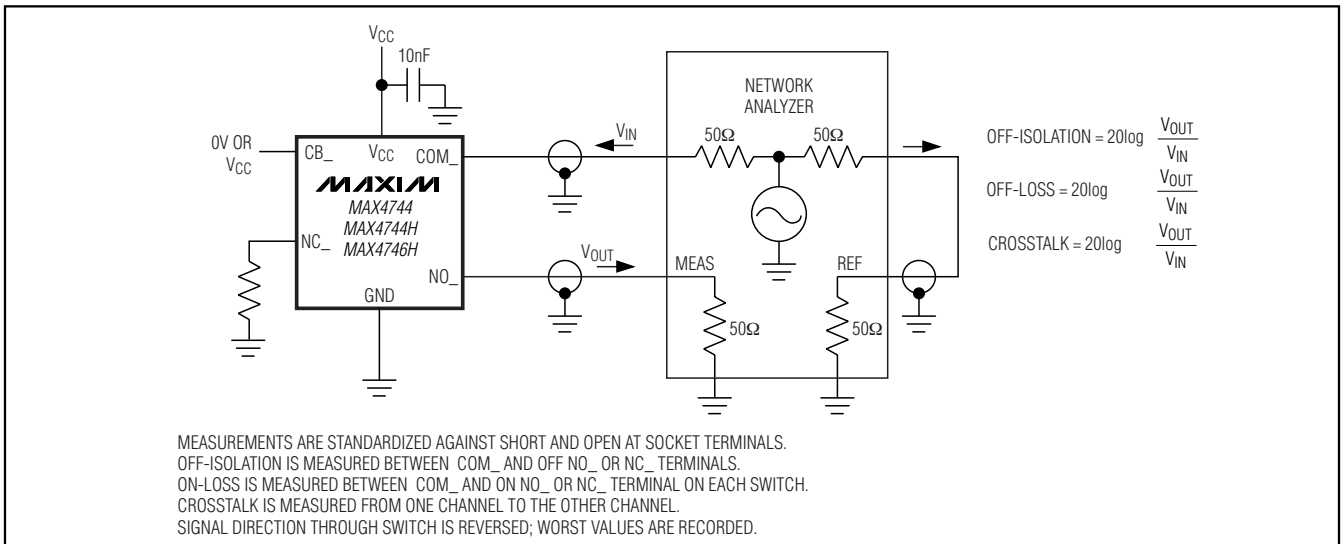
$V_{CC}$

10nF

0V OR $V_{CC}$

CB_

$V_{CC}$

COM_

MAXIM

MAX4744
MAX4744H
MAX4746H

NC_

NO_

GND

$V_{IN}$

$V_{OUT}$

NETWORK ANALYZER

50Ω

50Ω

MEAS

REF

50Ω

50Ω

OFF-ISOLATION = 20log $\frac{V_{OUT}}{V_{IN}}$

OFF-LOSS = 20log $\frac{V_{OUT}}{V_{IN}}$

CROSSTALK = 20log $\frac{V_{OUT}}{V_{IN}}$

MEASUREMENTS ARE STANDARDIZED AGAINST SHORT AND OPEN AT SOCKET TERMINALS.
OFF-ISOLATION IS MEASURED BETWEEN COM_ AND OFF NO_ OR NC_ TERMINALS.
ON-LOSS IS MEASURED BETWEEN COM_ AND ON NO_ OR NC_ TERMINAL ON EACH SWITCH.
CROSSTALK IS MEASURED FROM ONE CHANNEL TO THE OTHER CHANNEL.
SIGNAL DIRECTION THROUGH SWITCH IS REVERSED; WORST VALUES ARE RECORDED.